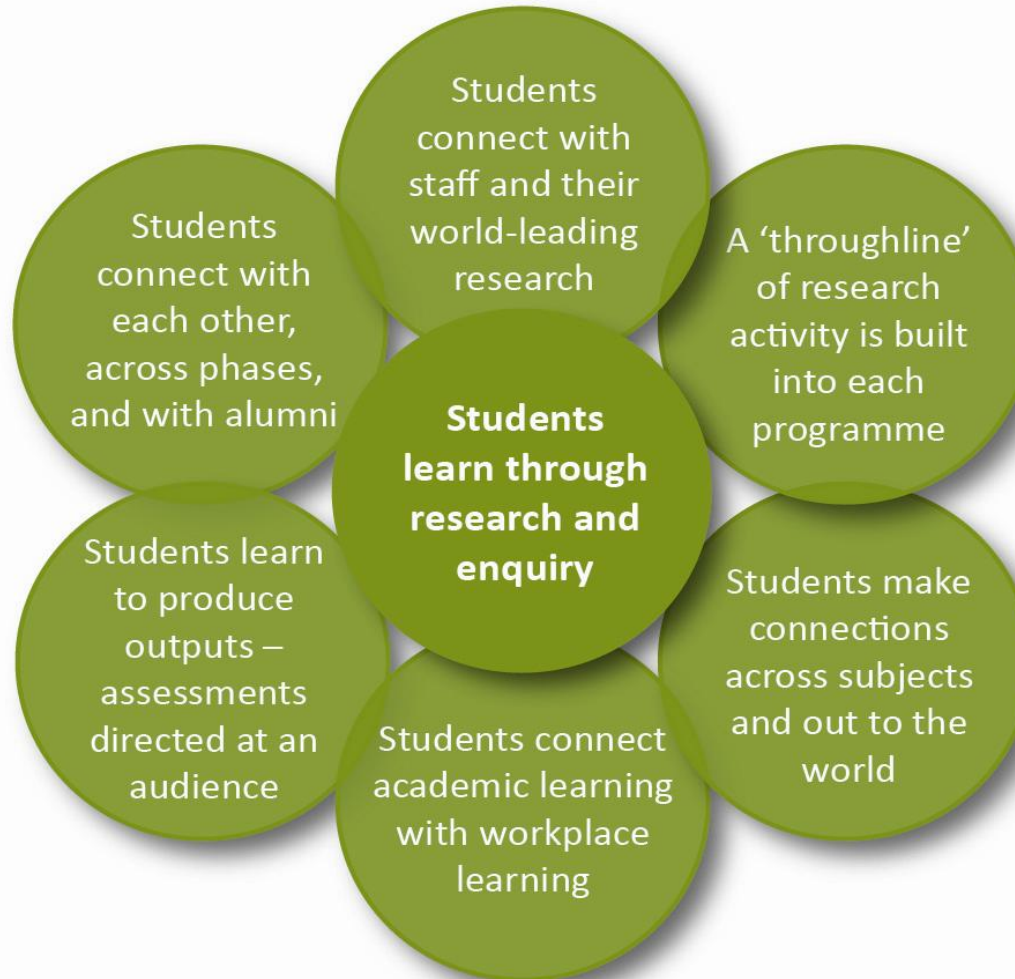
Students learn through research and enquiry

Students connect with staff and their world-leading research

A 'throughline' of research activity is built into each programme

Students make connections across subjects and out to the world

Students connect academic learning with workplace learning

Students learn to produce outputs – assessments directed at an audience

Students connect with each other, across phases, and with alumni